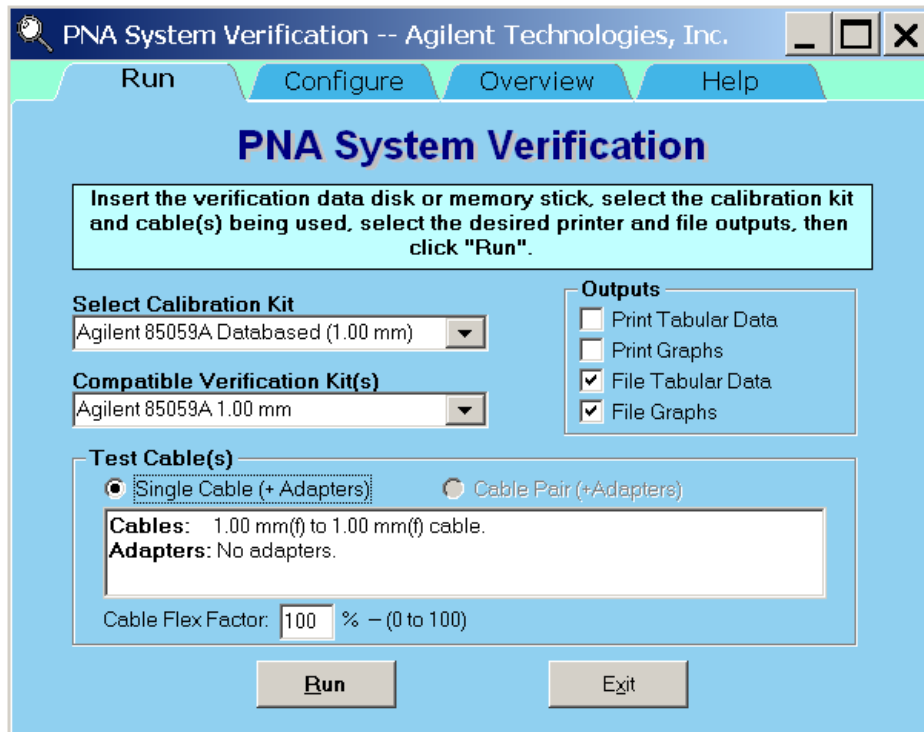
PNA System Verification -- Agilent Technologies, Inc.

Run Configure Overview Help

PNA System Verification

Insert the verification data disk or memory stick, select the calibration kit and cable(s) being used, select the desired printer and file outputs, then click "Run".

Select Calibration Kit
Agilent 85059A Databased (1.00 mm)

Compatible Verification Kit(s)
Agilent 85059A 1.00 mm

Outputs
Print Tabular Data
Print Graphs
File Tabular Data
File Graphs

Test Cable(s)
Single Cable (+ Adapters)
Cable Pair (+Adapters)

Cables: 1.00 mm(f) to 1.00 mm(f) cable.
Adapters: No adapters.

Cable Flex Factor: 100 % – (0 to 100)

Run
Exit